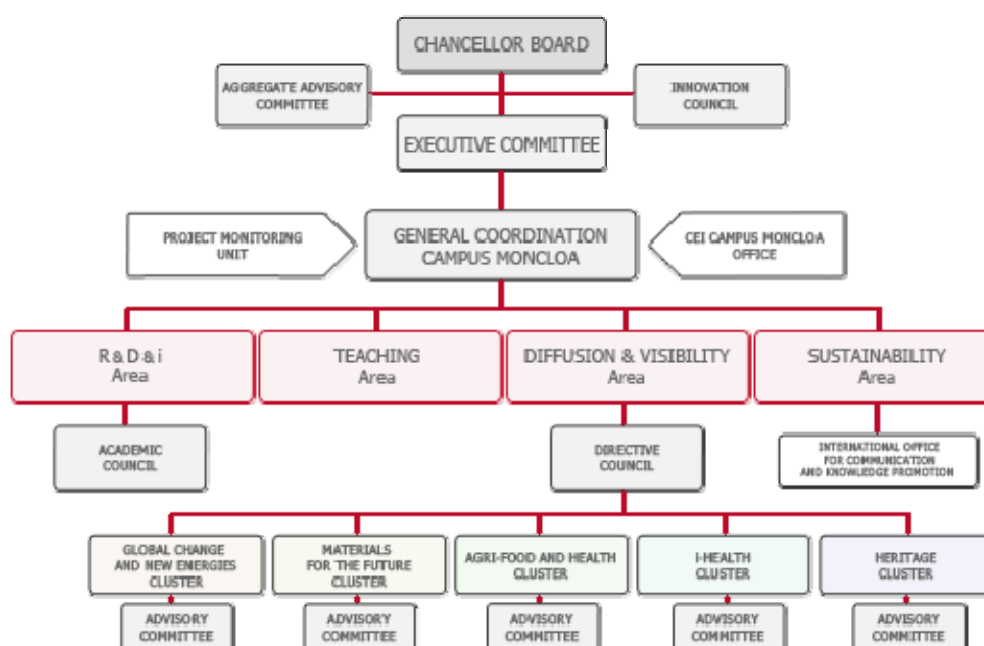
CHANCELLOR BOARD

AGGREGATE ADVISORY COMMITTEE

INNOVATION COUNCIL

EXECUTIVE COMMITTEE

PROJECT MONITORING UNIT

GENERAL COORDINATION CAMPUS MONCLOA

CEI CAMPUS MONCLOA OFFICE

R & D & i Area

TEACHING Area

DIFFUSION & VISIBILITY Area

SUSTAINABILITY Area

ACADEMIC COUNCIL

DIRECTIVE COUNCIL

INTERNATIONAL OFFICE FOR COMMUNICATION AND KNOWLEDGE PROMOTION

GLOBAL CHANGE AND NEW ENERGIES CLUSTER

MATERIALS FOR THE FUTURE CLUSTER

AGRI-FOOD AND HEALTH CLUSTER

I-HEALTH CLUSTER

HERITAGE CLUSTER

ADVISORY COMMITTEE

ADVISORY COMMITTEE

ADVISORY COMMITTEE

ADVISORY COMMITTEE

ADVISORY COMMITTEE